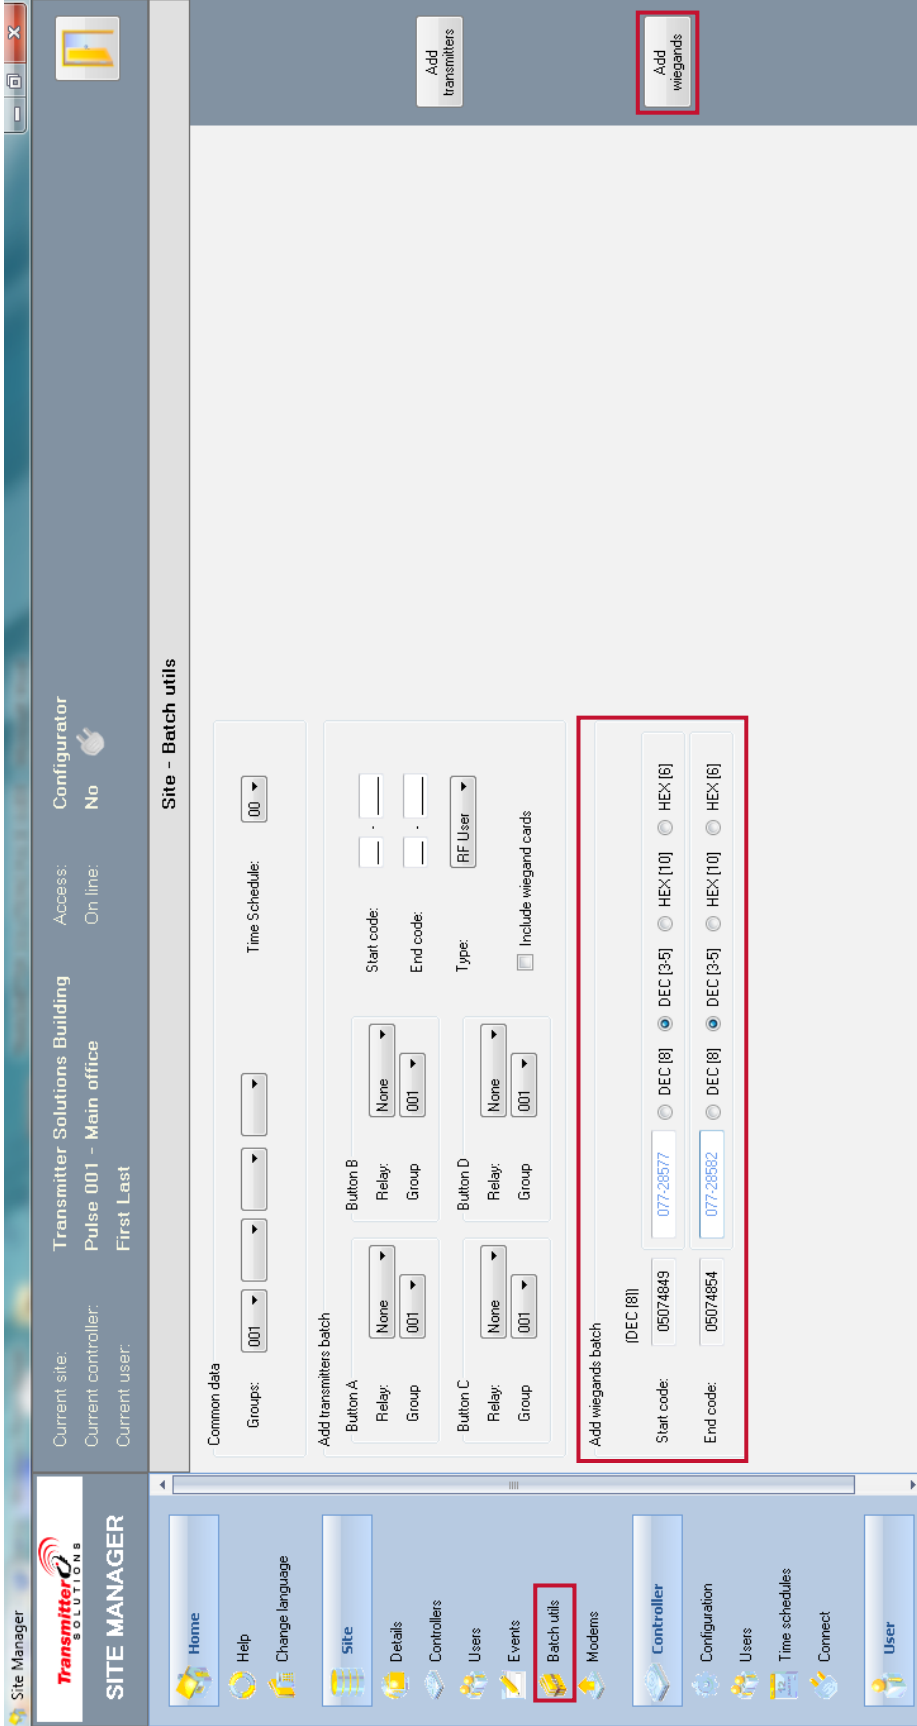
Site Manager

Transmitter SOLUTIONS

SITE MANAGER

Home

Help

Change language

Site

Details

Controllers

Users

Events

Batch utils

Modems

Controller

Configuration

Users

Time schedules

Connect

User

Current site:
Current controller:
Current user:

Transmitter Solutions Building
Pulse 001 - Main office
First Last

Access:
On line:

Configurator
No

Add transmitters

Add wiegands

Site - Batch utils

Common data

Groups: 001

Time Schedule: 00

Add transmitters batch

Button A
Relay: None
Group 001

Button B
Relay: None
Group 001

Start code:

End code:

Button C
Relay: None
Group 001

Button D
Relay: None
Group 001

Type: RF User

Include wiegand cards

Add wiegands batch

[DEC [8]]

Start code: 05074849 077-28577 DEC [8] DEC [3-5] HEX [10] HEX [6]

End code: 05074854 077-28582 DEC [8] DEC [3-5] HEX [10] HEX [6]